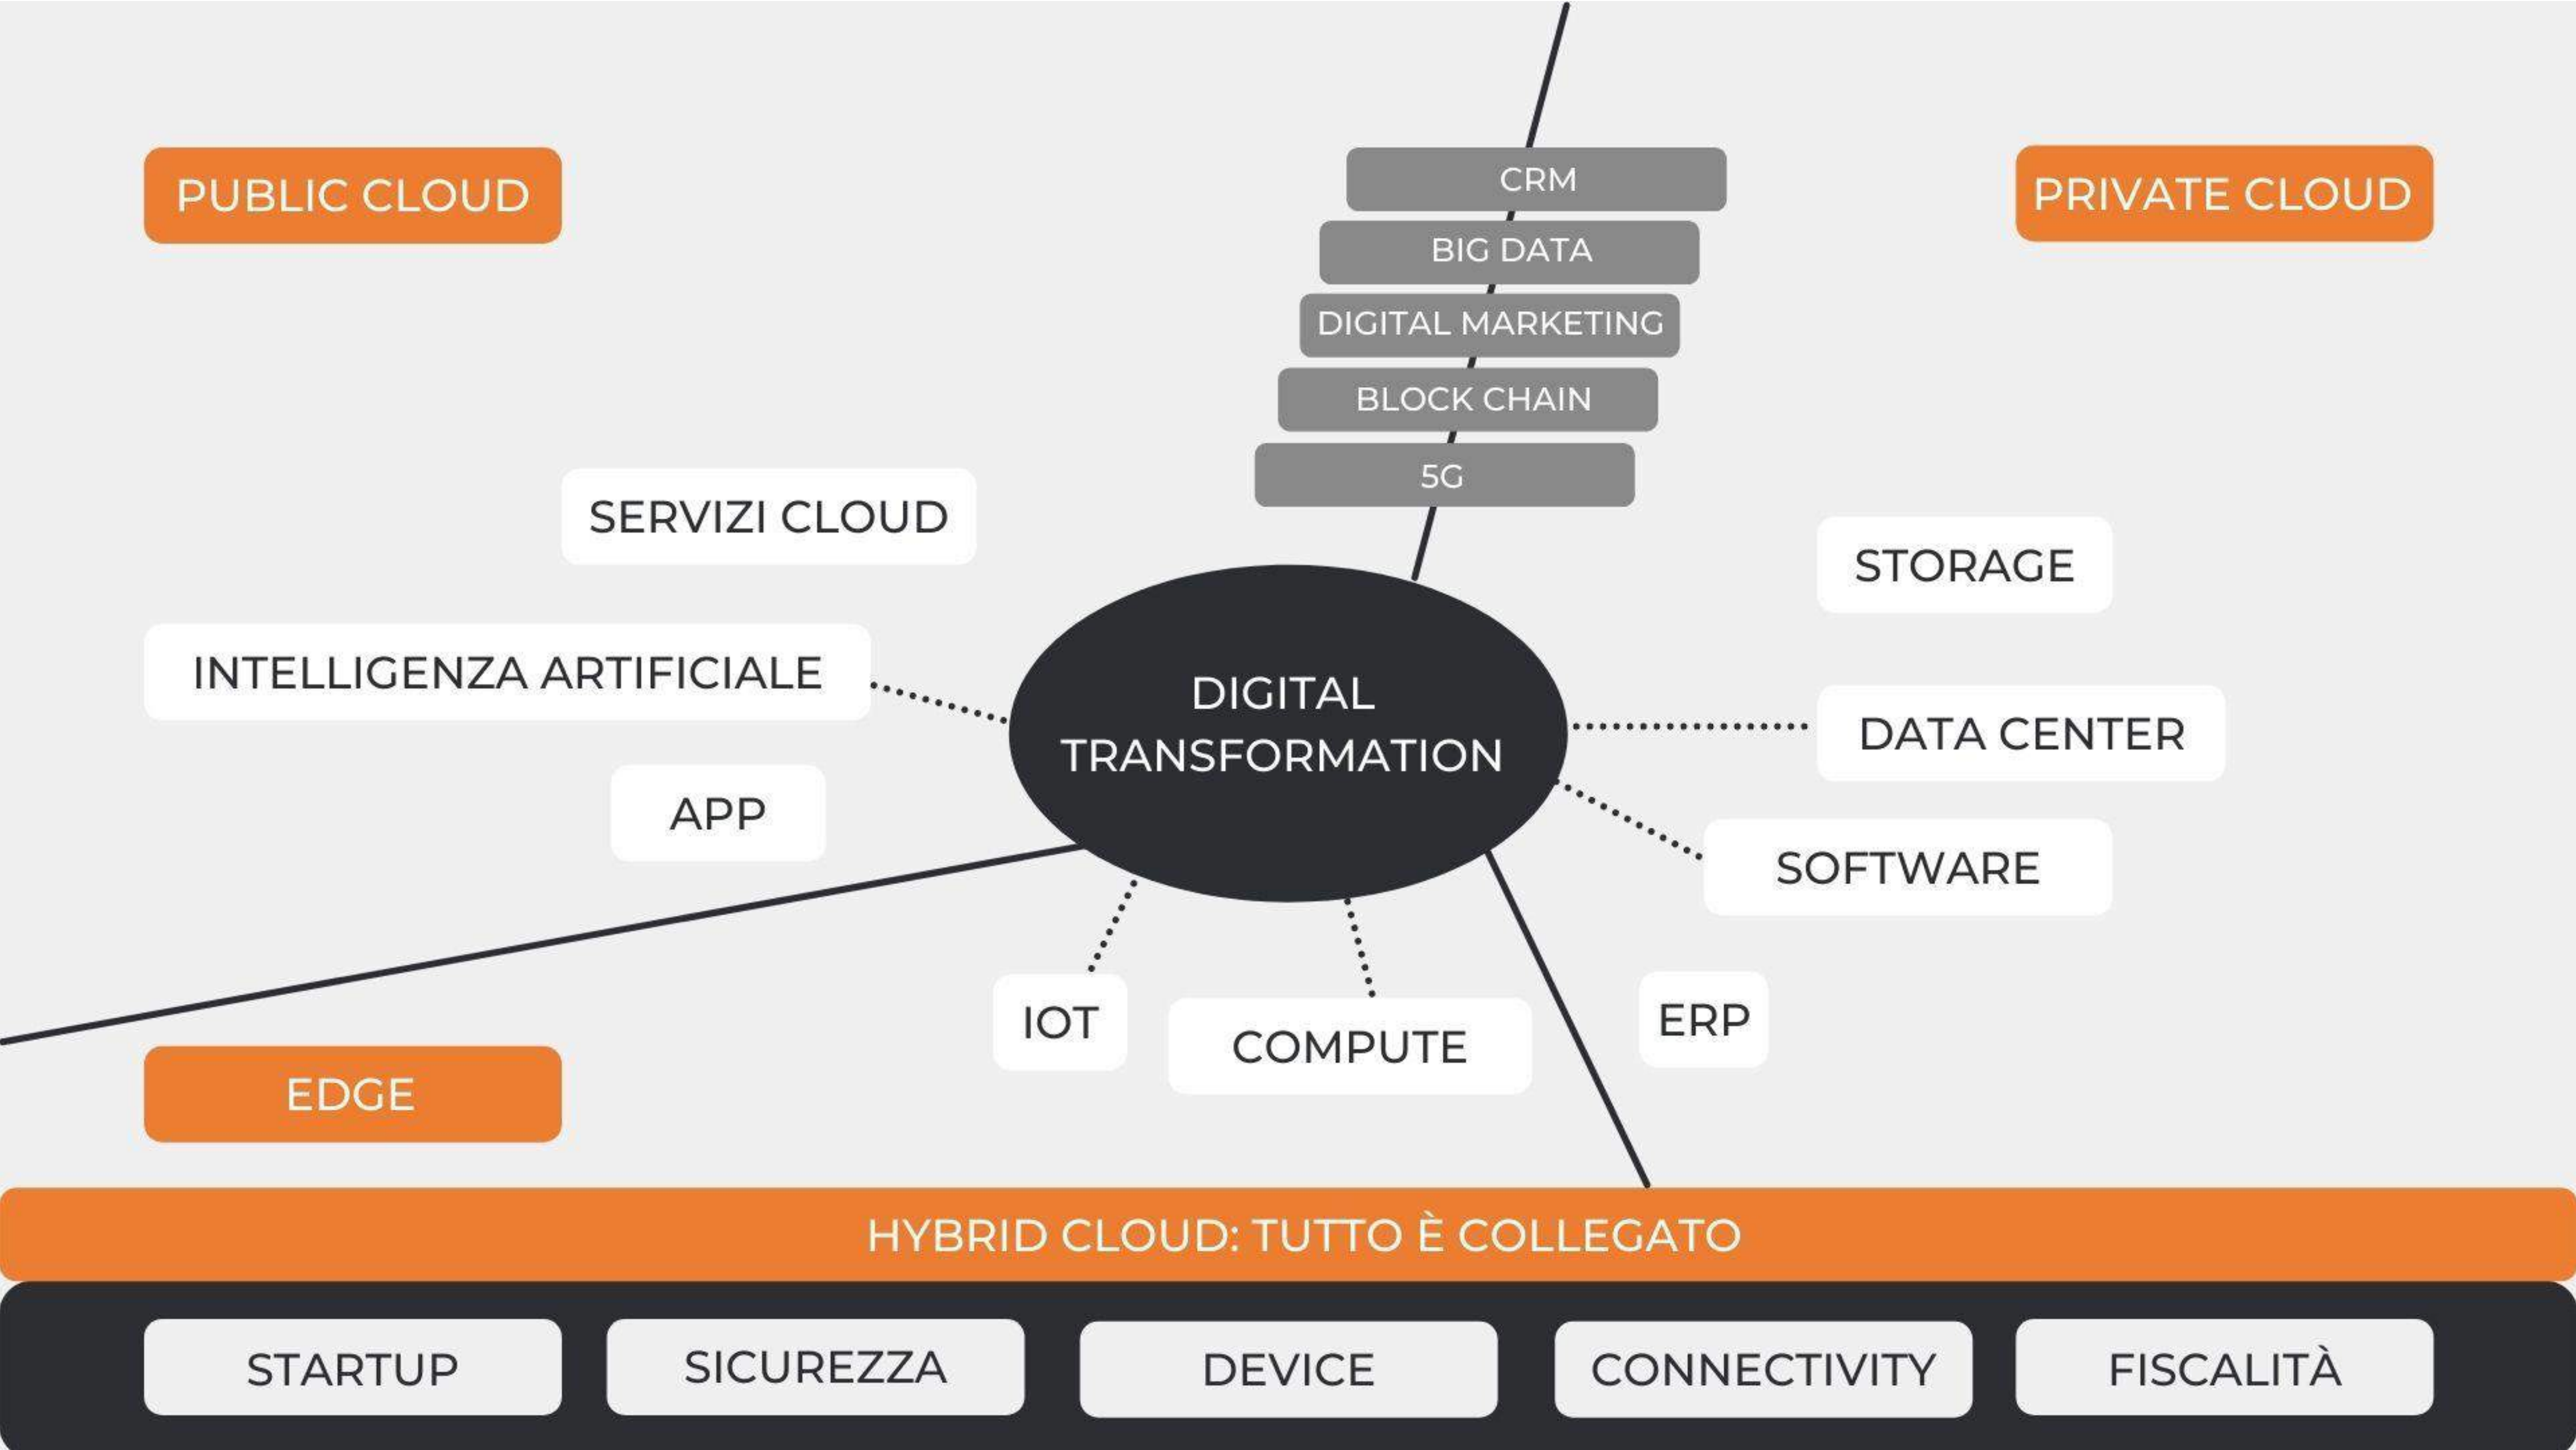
PUBLIC CLOUD

CRM

BIG DATA

DIGITAL MARKETING

BLOCK CHAIN

5G

PRIVATE CLOUD

SERVIZI CLOUD

STORAGE

INTELLIGENZA ARTIFICIALE

DIGITAL TRANSFORMATION

DATA CENTER

APP

SOFTWARE

IOT

COMPUTE

ERP

EDGE

HYBRID CLOUD: TUTTO È COLLEGATO

STARTUP

SICUREZZA

DEVICE

CONNECTIVITY

FISCALITÀ